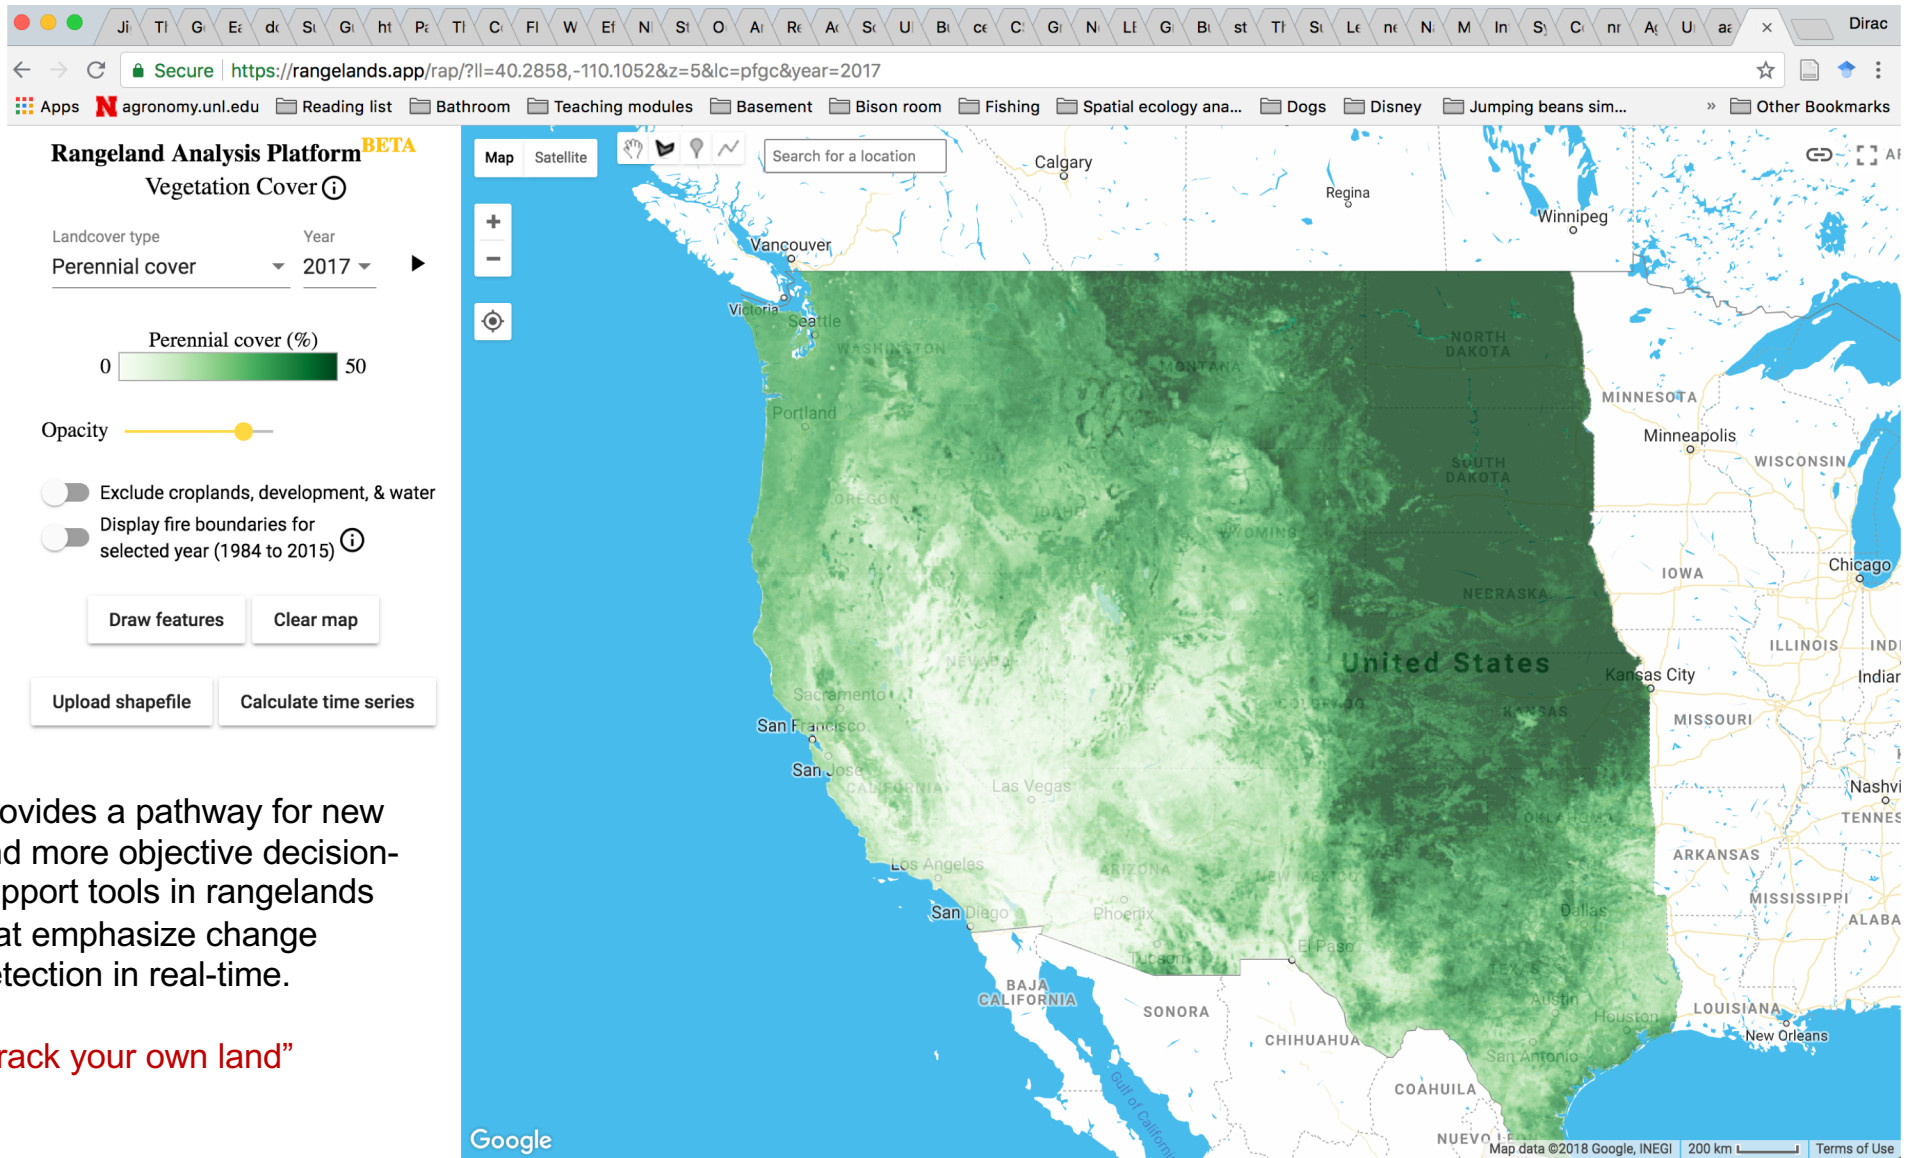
Ji Tl G Ea dc Su Gi ht Pa Tl C Fl W Ef N St O Ai Re Ac Sc Ul Bi ce C Gi N Lf G Bi st Tl St Le ne N M In Sy C nr Ag U aa ×

Dirac

Secure https://rangelands.app/rap/?ll=40.2858,-110.1052&z=5&lc=pfgc&year=2017

Apps agronomy.unl.edu Reading list Bathroom Teaching modules Basement Bison room Fishing Spatial ecology ana... Dogs Disney Jumping beans sim... » Other Bookmarks

Rangeland Analysis Platform BETA
Vegetation Cover

Landcover type
Perennial cover

Year
2017

Perennial cover (%)
0 50

Opacity

Exclude croplands, development, & water

Display fire boundaries for selected year (1984 to 2015)

Draw features

Clear map

Upload shapefile

Calculate time series

ovides a pathway for new nd more objective decision-pport tools in rangelands at emphasize change etection in real-time.

rack your own land”

Map Satellite

Search for a location

+
−

Calgary
Regina
Winnipeg
Vancouver
Victoria
Seattle
WASHINGTON
MONTANA
NORTH DAKOTA
MINNESOTA
Minneapolis
WISCONSIN
Portland
OREGON
IDAHO
SOUTH DAKOTA
WYOMING
IOWA
Chicago
NEBRASKA
ILLINOIS
IND
Indiar
NEVADA
United States
Kansas City
Sacramento
COLORADO
KANSAS
MISSOURI
San Francisco
San Jose
CALIFORNIA
Las Vegas
Nashvi
TENNES
OKLAHOMA
ARKANSAS
Los Angeles
ARIZONA
NEW MEXICO
MISSISSIPPI
San Diego
Phoenix
Dallas
ALABA
El Paso
Tucson
TEXAS
BAJA CALIFORNIA
SONORA
Austin
LOUISIANA
Houston
CHIHUAHUA
New Orleans
San Antonio
Gulf of California
COAHUILA
NUEVO LEON

Google
Map data ©2018 Google, INEGI 200 km Terms of Use